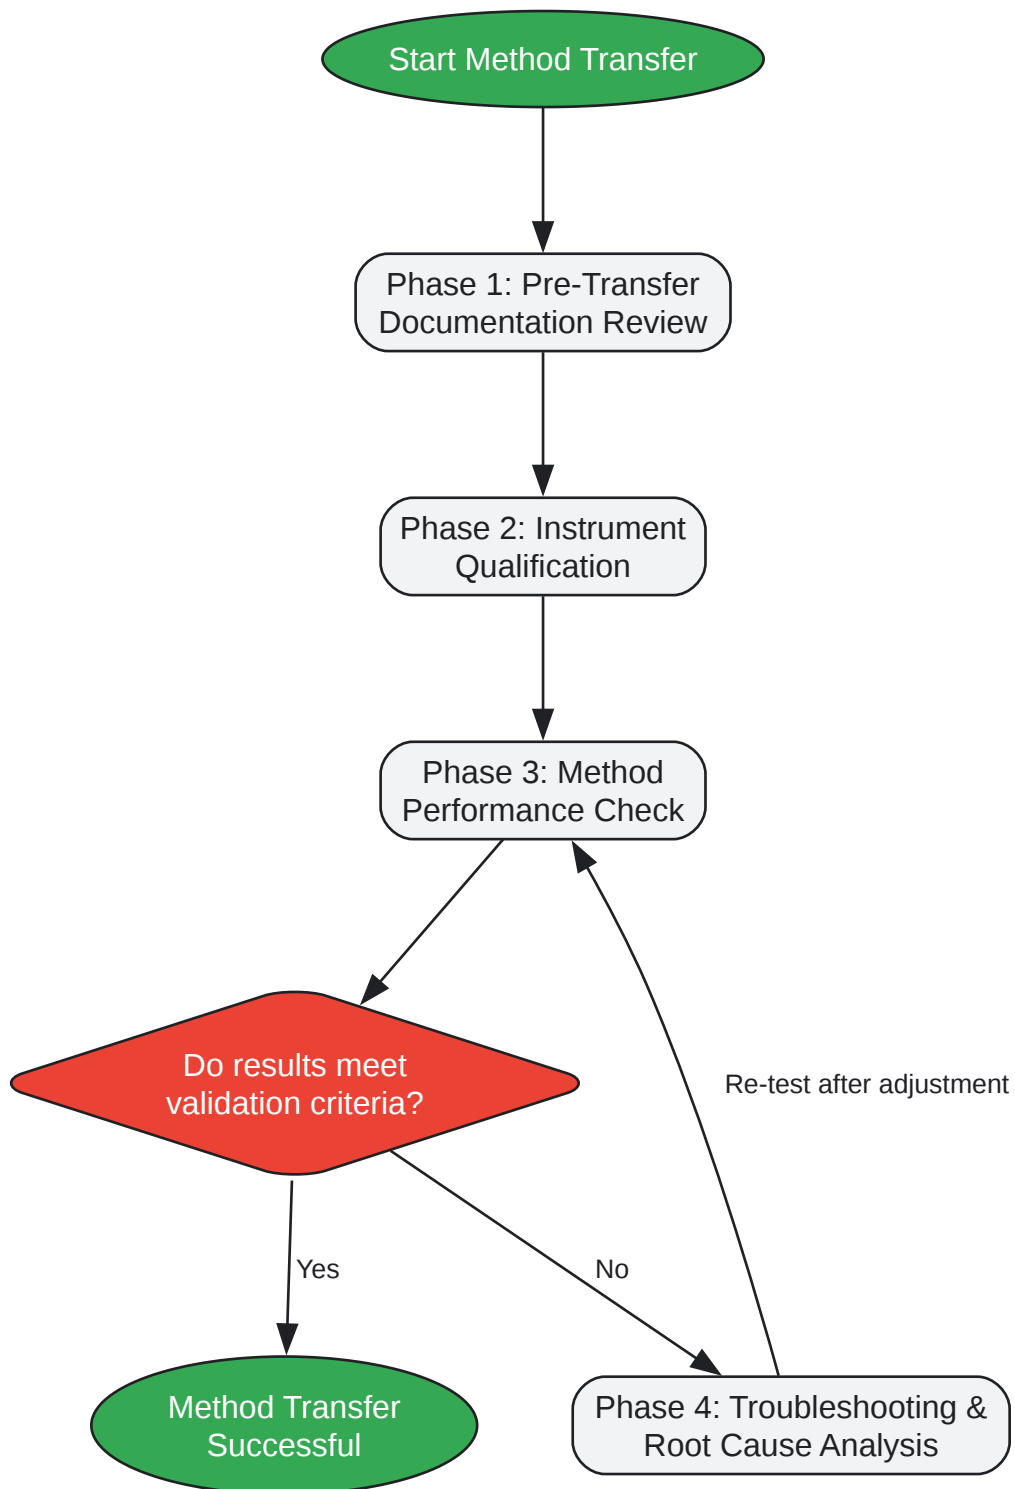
Start Method Transfer

Phase 1: Pre-Transfer Documentation Review

Phase 2: Instrument Qualification

Phase 3: Method Performance Check

Do results meet validation criteria?

Re-test after adjustment

Yes

No

Method Transfer Successful

Phase 4: Troubleshooting & Root Cause Analysis